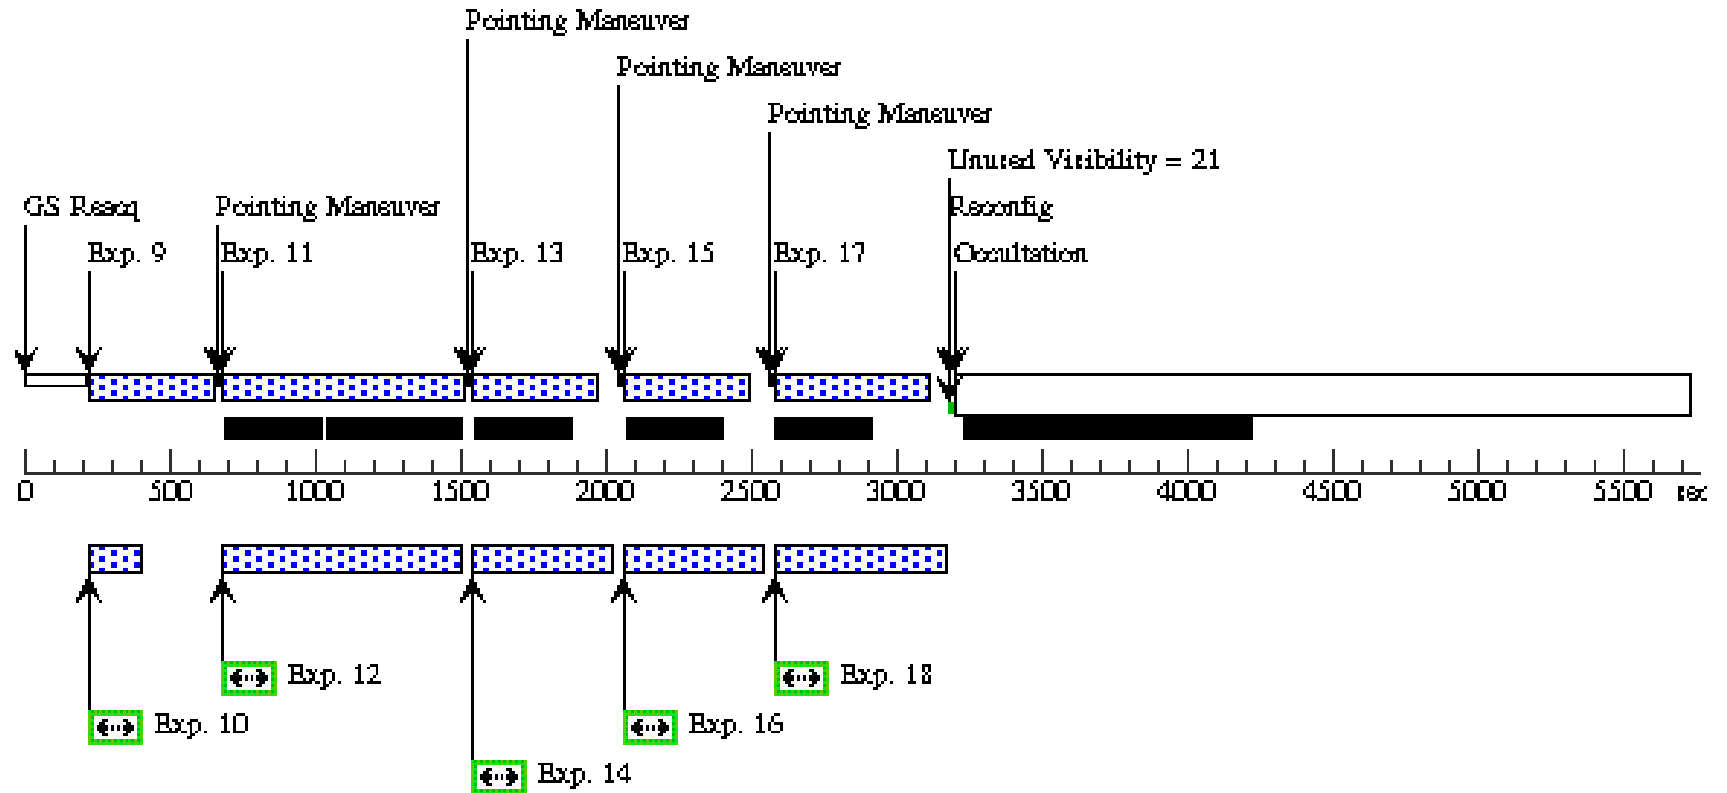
Pointing Maneuver

Pointing Maneuver

Pointing Maneuver

Unused Visibility = 21

GS Reacq

Pointing Maneuver

Reconfig

Exp. 9

Exp. 11

Exp. 13

Exp. 15

Exp. 17

Occultation

0 500 1000 1500 2000 2500 3000 3500 4000 4500 5000 5500 sec

Exp. 12

Exp. 18

Exp. 10

Exp. 16

Exp. 14